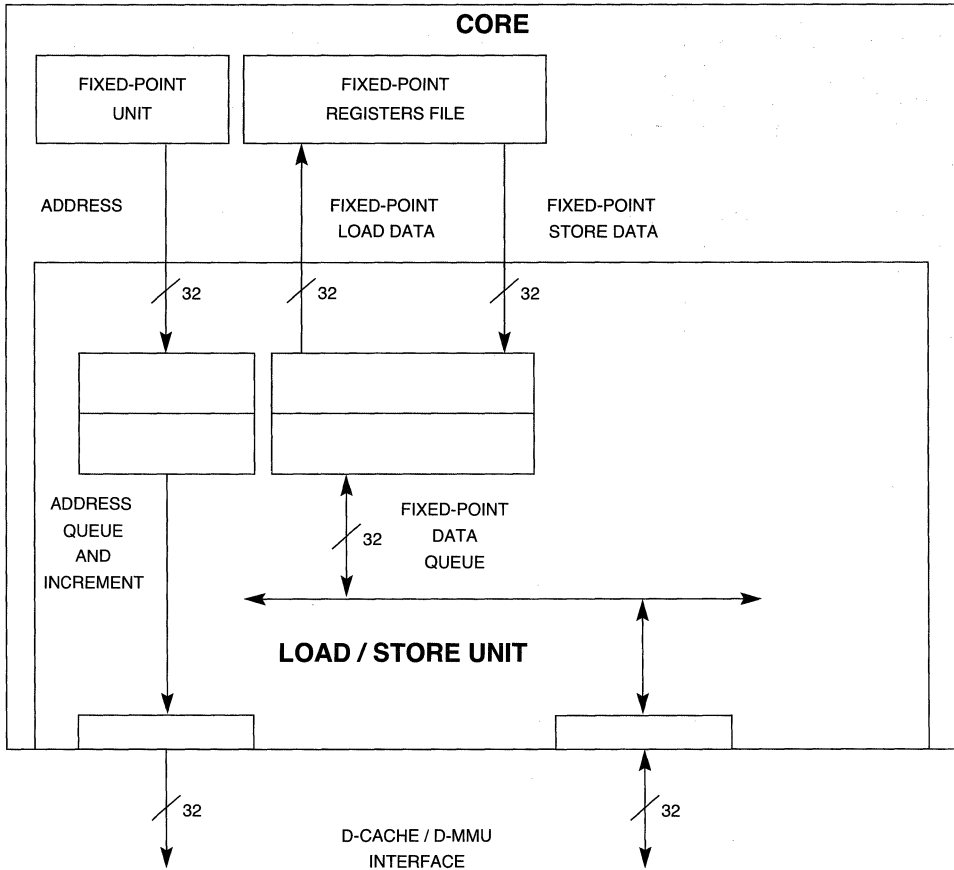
CORE

FIXED-POINT UNIT

FIXED-POINT REGISTERS FILE

ADDRESS

FIXED-POINT LOAD DATA

FIXED-POINT STORE DATA

32

32

32

ADDRESS QUEUE AND INCREMENT

32

FIXED-POINT DATA QUEUE

LOAD / STORE UNIT

32

32

D-CACHE / D-MMU INTERFACE